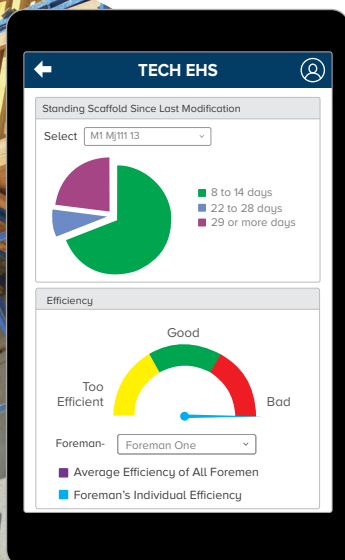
TECH EHS

Standing Scaffold Since Last Modification

Select M1 Mj111 13

8 to 14 days
22 to 28 days
29 or more days

Efficiency

Good
Too Efficient
Bad

Foreman- Foreman One

Average Efficiency of All Foremen
Foreman's Individual Efficiency